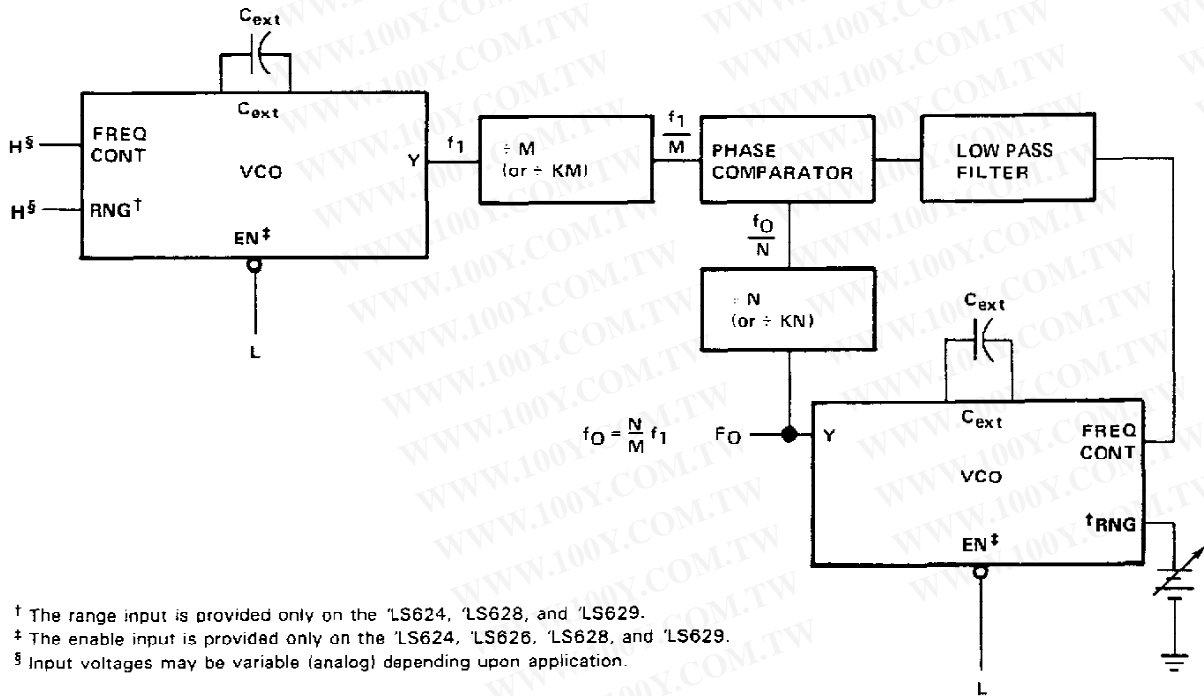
$C_{ext}$

$C_{ext}$

$H^{\S}$ FREQ CONT

VCO

Y

$H^{\S}$ $RNG^{\dagger}$

$EN^{\ddagger}$

L

$f_1$

÷ M (or ÷ KM)

$\frac{f_1}{M}$

PHASE COMPARATOR

LOW PASS FILTER

$\frac{f_O}{N}$

÷ N (or ÷ KN)

$C_{ext}$

$C_{ext}$

$f_O = \frac{N}{M} f_1$

$F_O$

Y

FREQ CONT

VCO

$^{\dagger}RNG$

$EN^{\ddagger}$

L

† The range input is provided only on the 'LS624, 'LS628, and 'LS629.
‡ The enable input is provided only on the 'LS624, 'LS626, 'LS628, and 'LS629.
§ Input voltages may be variable (analog) depending upon application.

WWW.100Y.COM.TW